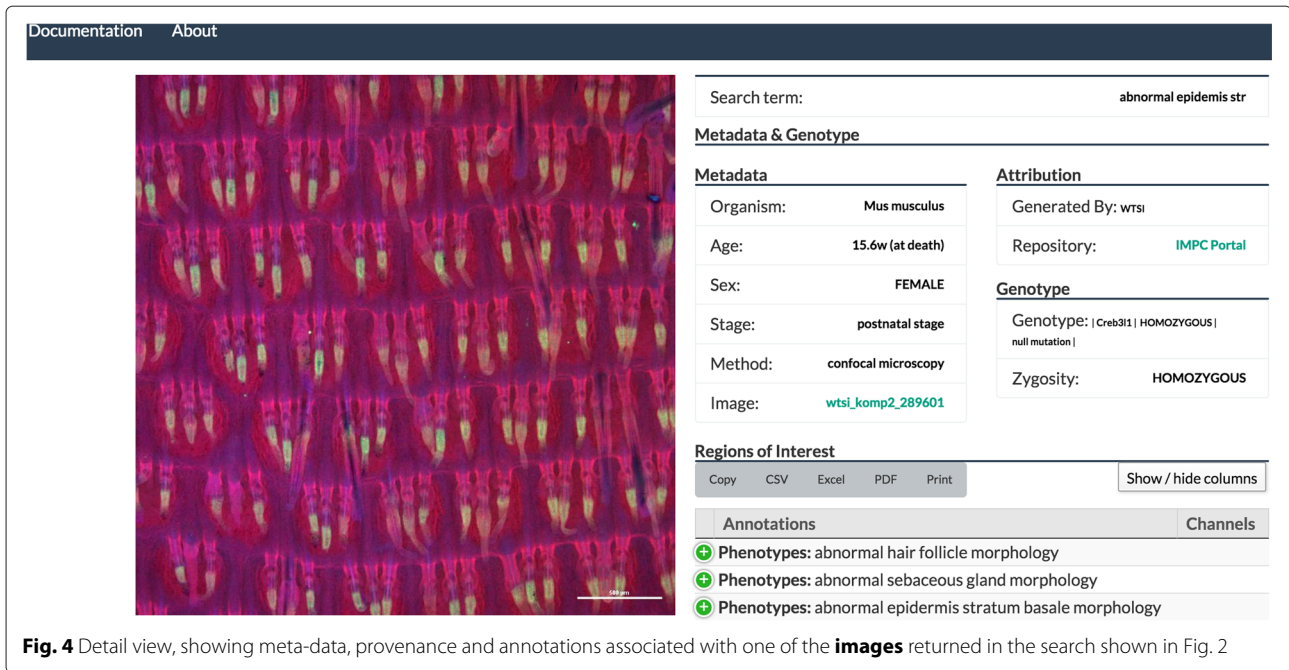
Documentation About

Search term: abnormal epidemis str

Metadata & Genotype

Metadata

| | |
|---|---|
| Organism: | Mus musculus |
| Age: | 15.6w (at death) |
| Sex: | FEMALE |
| Stage: | postnatal stage |
| Method: | confocal microscopy |
| Image: | wtsi_komp2_289601 |

Attribution

| | |
|---|---|
| Generated By: | WTSI |
| Repository: | IMPC Portal |

Genotype

| | |
|---|---|
| Genotype: | \| Creb3l1 \| HOMOZYGOUS \| null mutation \| |
| Zygosity: | HOMOZYGOUS |

Regions of Interest

Copy CSV Excel PDF Print

Show / hide columns

| Annotations | Channels |
|---|---|
| Phenotypes: abnormal hair follicle morphology | |
| Phenotypes: abnormal sebaceous gland morphology | |
| Phenotypes: abnormal epidermis stratum basale morphology | |

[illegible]

**Fig. 4** Detail view, showing meta-data, provenance and annotations associated with one of the **images** returned in the search shown in Fig. 2